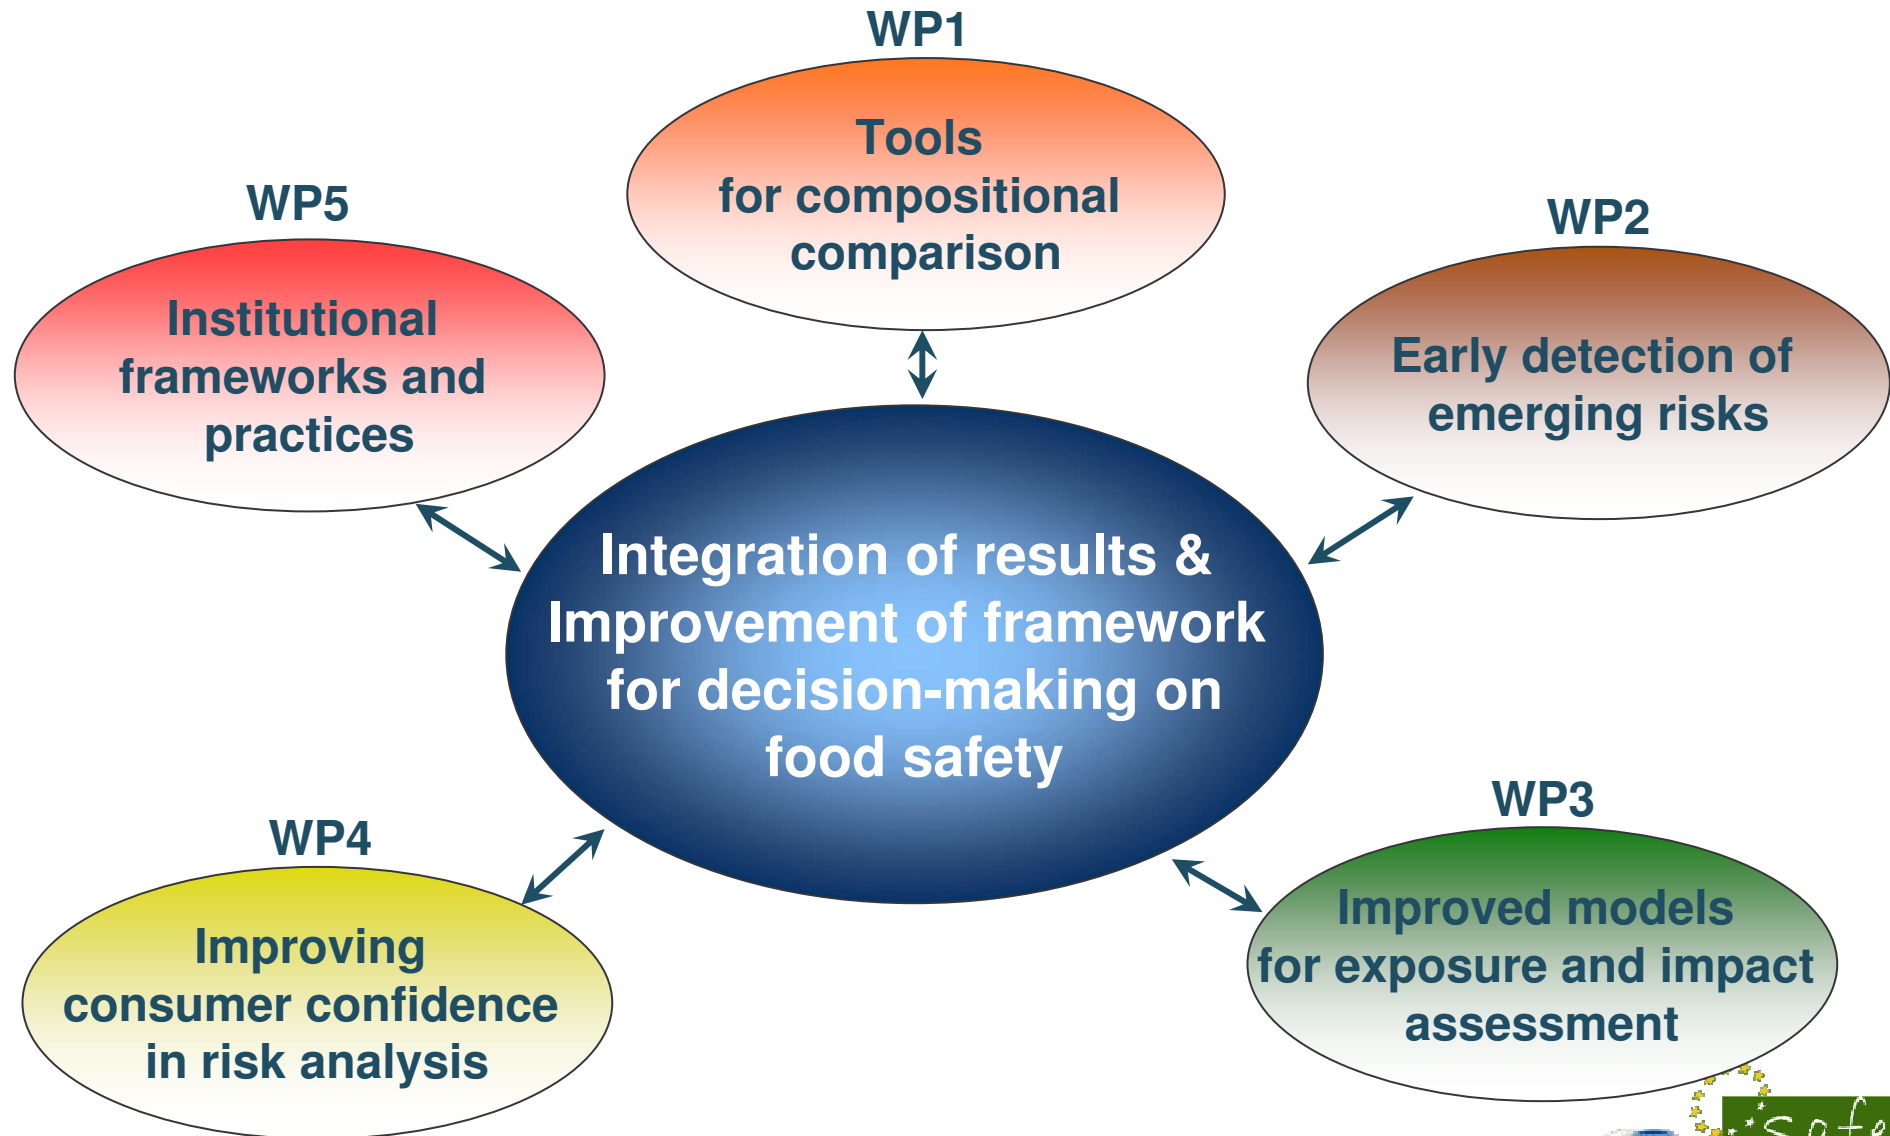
WP1

Tools for compositional comparison

WP5

Institutional frameworks and practices

WP2

Early detection of emerging risks

Integration of results & Improvement of framework for decision-making on food safety

WP4

Improving consumer confidence in risk analysis

WP3

Improved models for exposure and impact assessment

Safe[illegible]